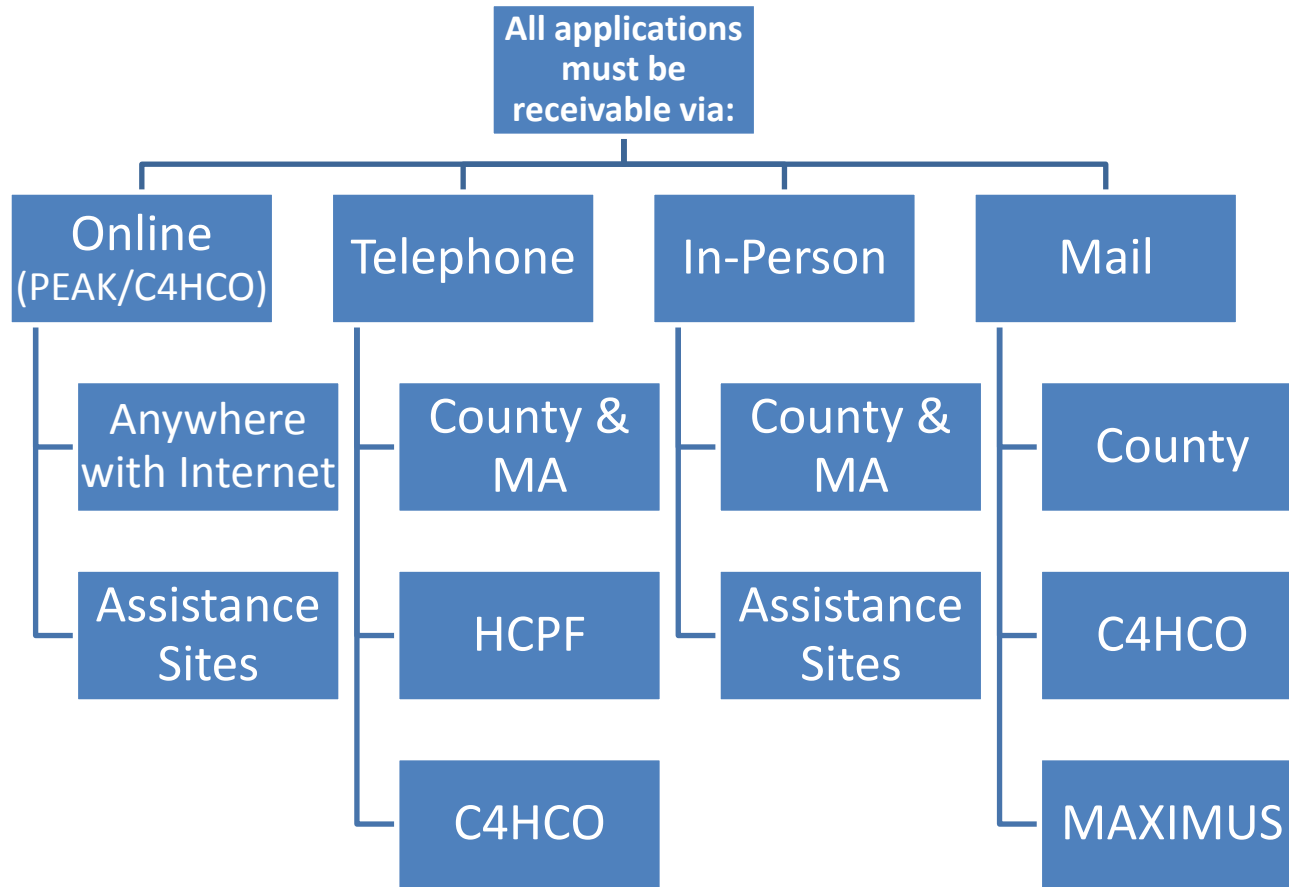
All applications must be receivable via:

Online (PEAK/C4HCO)

Anywhere with Internet

Assistance Sites

Telephone

County & MA

HCPF

C4HCO

In-Person

County & MA

Assistance Sites

Mail

County

C4HCO

MAXIMUS